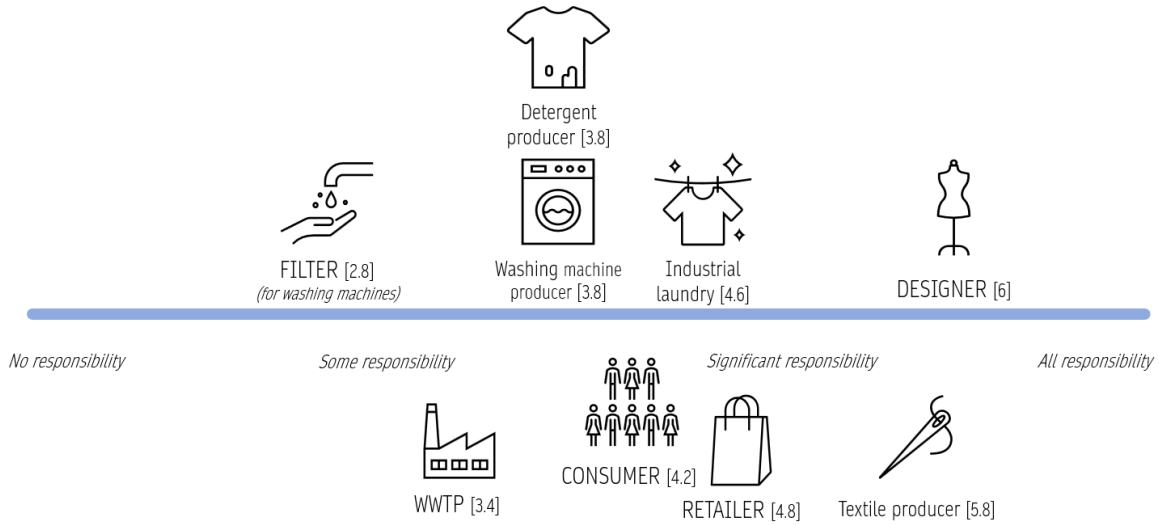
Detergent producer [3.8]

FILTER [2.8]
*(for washing machines)*

Washing machine producer [3.8]

Industrial laundry [4.6]

DESIGNER [6]

*No responsibility*

*Some responsibility*

*Significant responsibility*

*All responsibility*

WWTP [3.4]

CONSUMER [4.2]

RETAILER [4.8]

Textile producer [5.8]